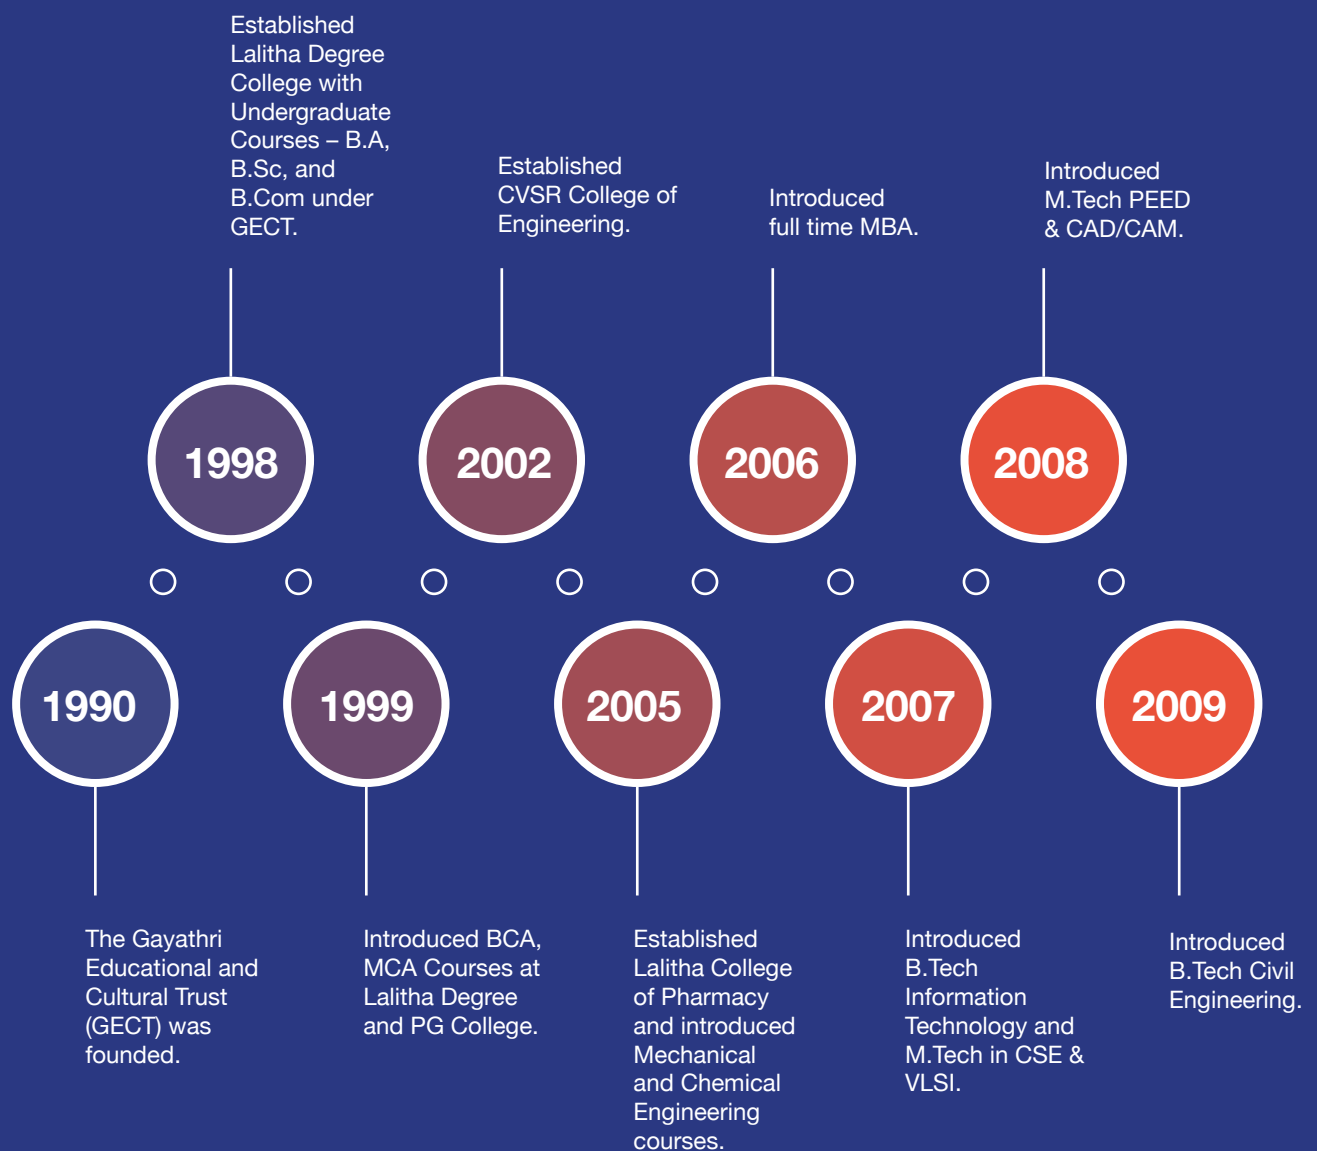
1990

The Gayathri Educational and Cultural Trust (GECT) was founded.

1998

Established Lalitha Degree College with Undergraduate Courses – B.A, B.Sc, and B.Com under GECT.

1999

Introduced BCA, MCA Courses at Lalitha Degree and PG College.

2002

Established CVSR College of Engineering.

2005

Established Lalitha College of Pharmacy and introduced Mechanical and Chemical Engineering courses.

2006

Introduced full time MBA.

2007

Introduced B.Tech Information Technology and M.Tech in CSE & VLSI.

2008

Introduced M.Tech PEED & CAD/CAM.

2009

Introduced B.Tech Civil Engineering.